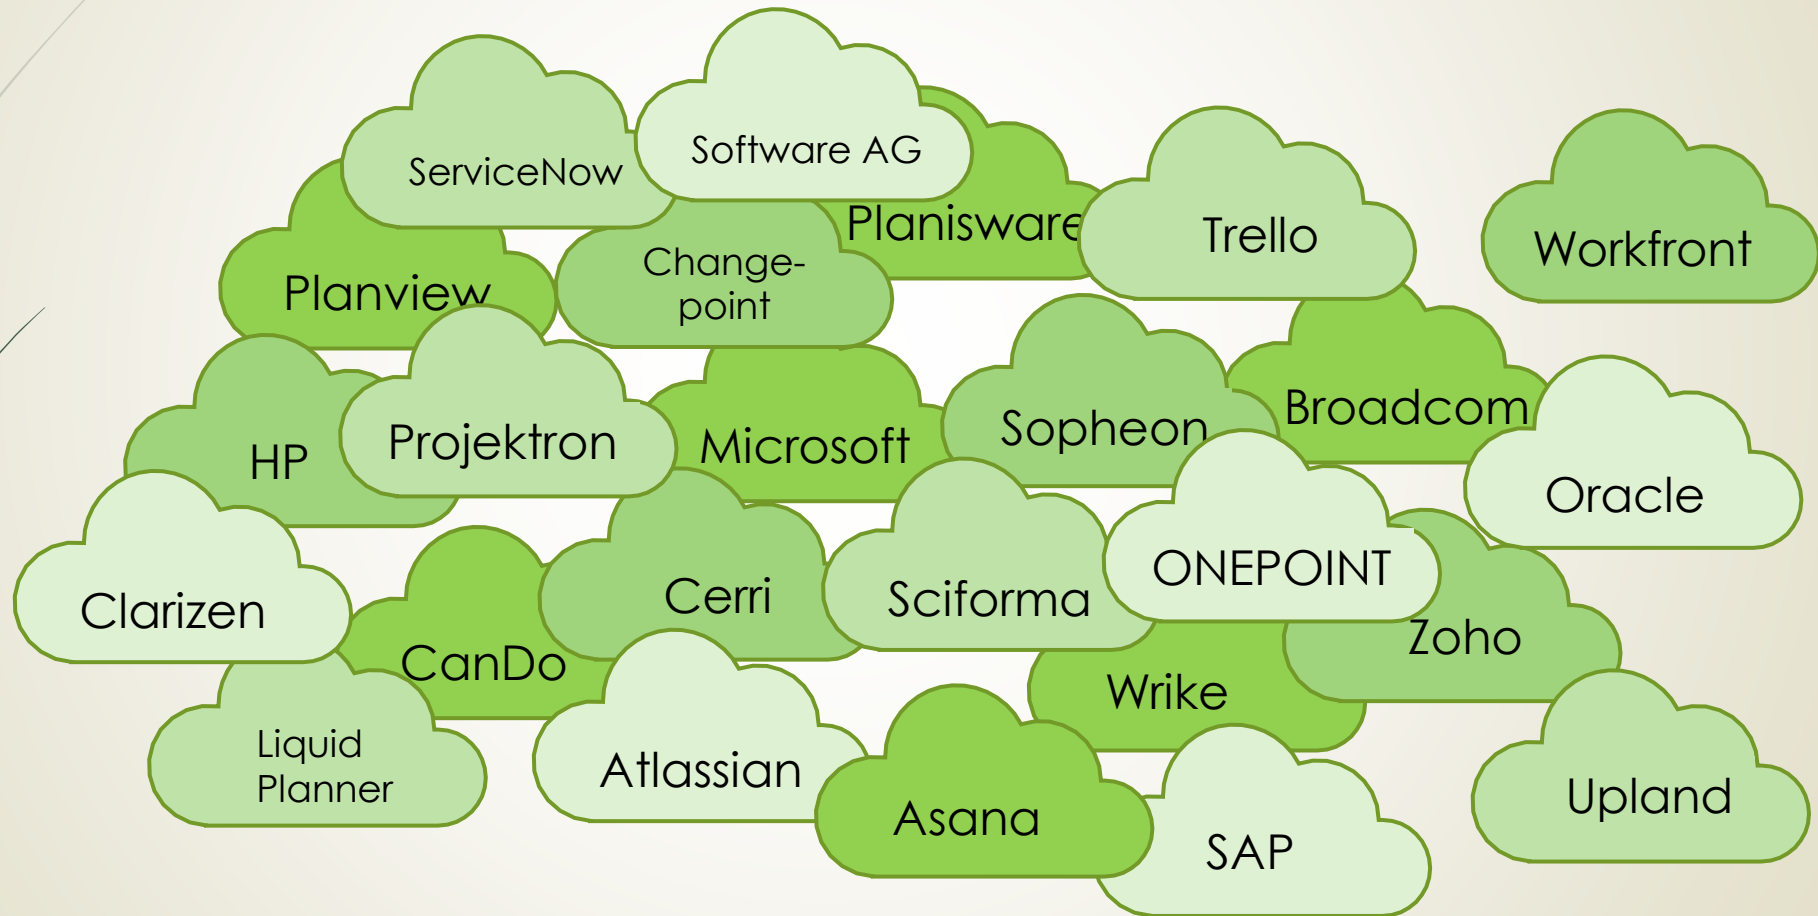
ServiceNow

Software AG

Planisware

Trello

Workfront

Planview

Change-point

Projektron

HP

Microsoft

Sopheon

Broadcom

Oracle

Clarizen

CanDo

Cerri

Sciforma

ONEPOINT

Zoho

Wrike

Liquid Planner

Atlassian

Asana

SAP

Upland